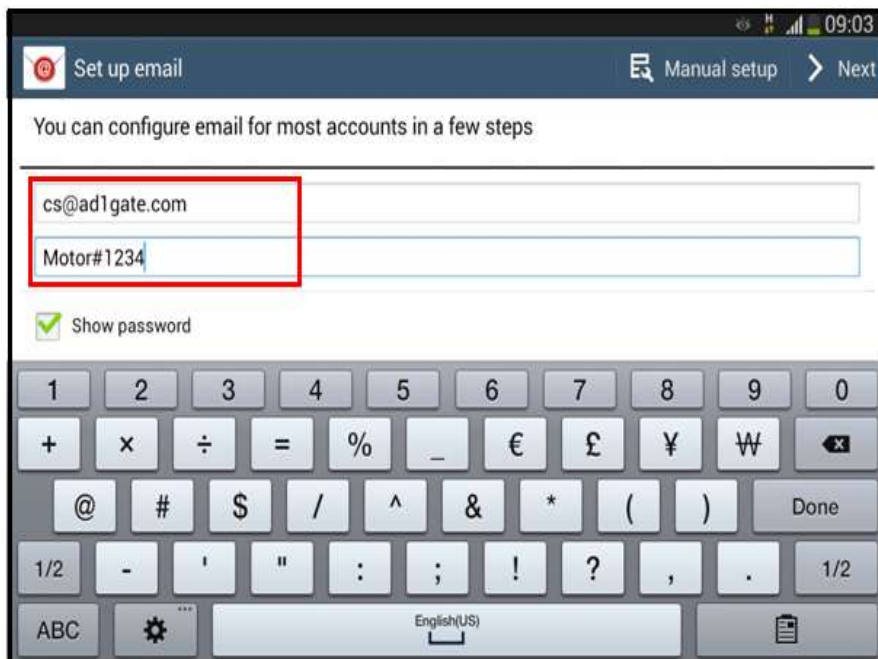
H 09:03

Set up email

Manual setup

Next

You can configure email for most accounts in a few steps

cs@ad1gate.com

Motor#1234

Show password

1 2 3 4 5 6 7 8 9 0

+ × ÷ = % _ € £ ¥ ₩

@ # $ / ^ & * ( ) Done

1/2 - ' " : ; ! ? , . 1/2

ABC

English(US)